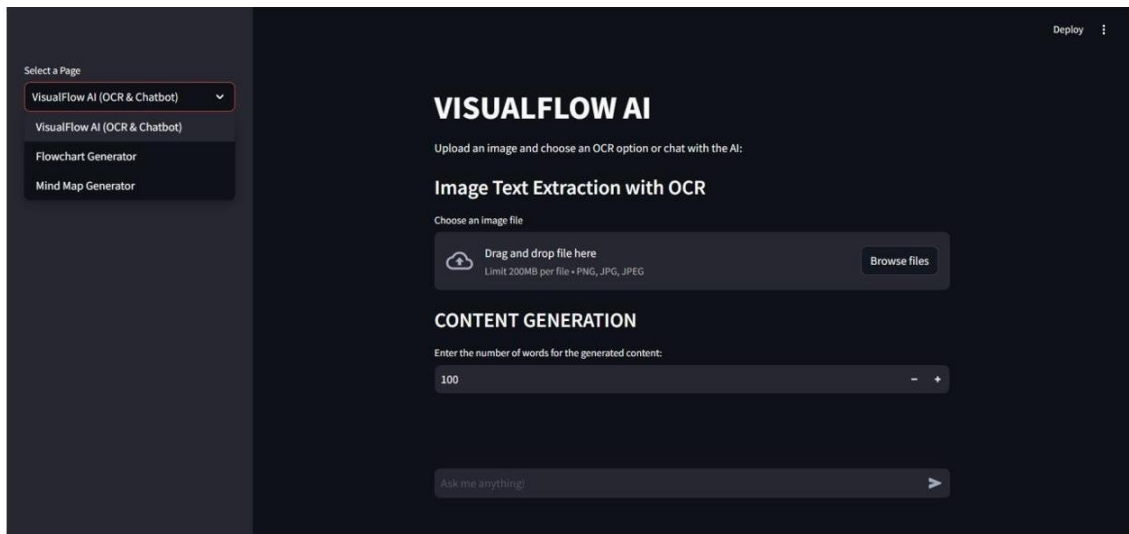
Deploy

Select a Page

VisualFlow AI (OCR & Chatbot)

VisualFlow AI (OCR & Chatbot)

Flowchart Generator

Mind Map Generator

VISUALFLOW AI

Upload an image and choose an OCR option or chat with the AI:

Image Text Extraction with OCR

Choose an image file

Drag and drop file here
Limit 200MB per file • PNG, JPG, JPEG

Browse files

CONTENT GENERATION

Enter the number of words for the generated content:

100

− +

Ask me anything!